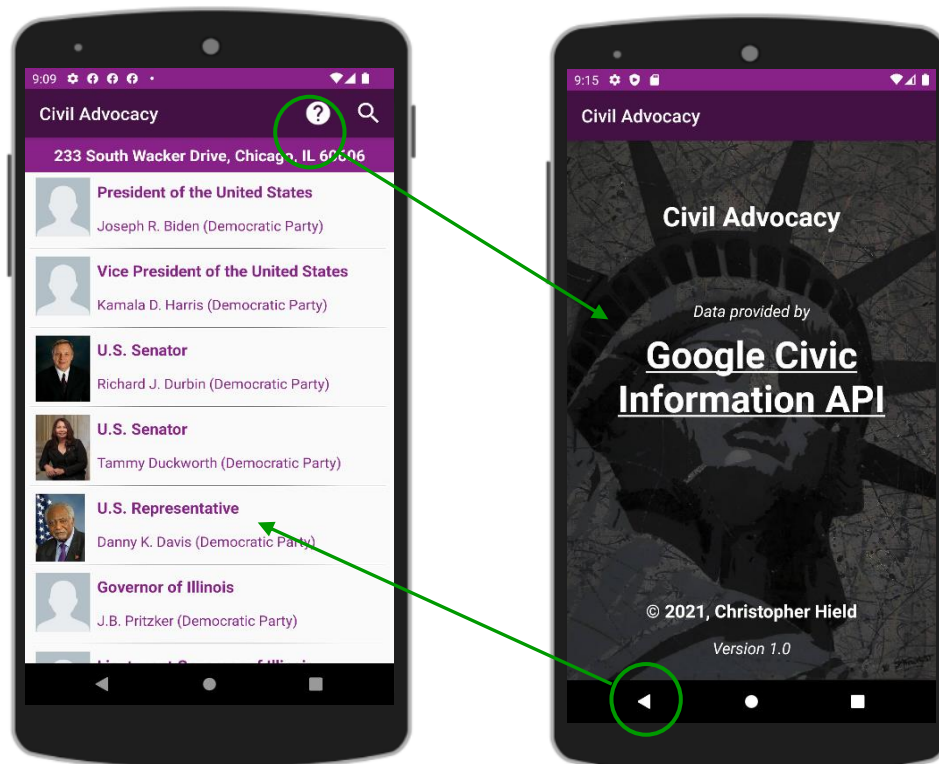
9:09

Civil Advocacy

233 South Wacker Drive, Chicago, IL 60606

President of the United States
Joseph R. Biden (Democratic Party)

Vice President of the United States
Kamala D. Harris (Democratic Party)

U.S. Senator
Richard J. Durbin (Democratic Party)

U.S. Senator
Tammy Duckworth (Democratic Party)

U.S. Representative
Danny K. Davis (Democratic Party)

Governor of Illinois
J.B. Pritzker (Democratic Party)

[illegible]

9:15

Civil Advocacy

Civil Advocacy

Data provided by

Google Civic Information API

© 2021, Christopher Hield

Version 1.0